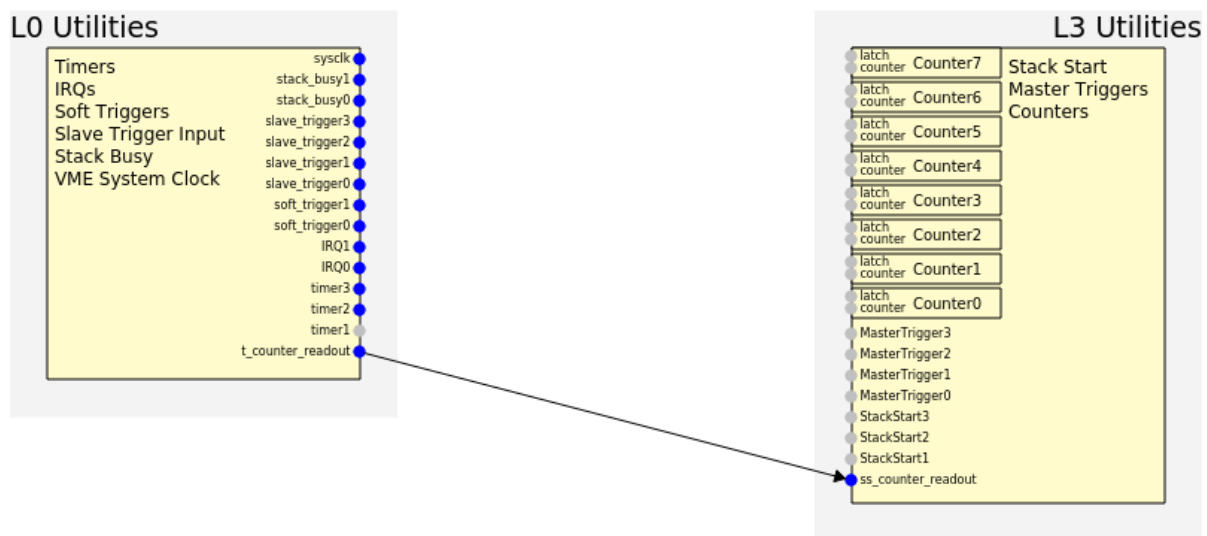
L0 Utilities

Timers
IRQs
Soft Triggers
Slave Trigger Input
Stack Busy
VME System Clock

sysclk
stack_busy1
stack_busy0
slave_trigger3
slave_trigger2
slave_trigger1
slave_trigger0
soft_trigger1
soft_trigger0
IRQ1
IRQ0
timer3
timer2
timer1
t_counter_readout

L3 Utilities

latch
counter
Counter7
latch
counter
Counter6
latch
counter
Counter5
latch
counter
Counter4
latch
counter
Counter3
latch
counter
Counter2
latch
counter
Counter1
latch
counter
Counter0

Stack Start
Master Triggers
Counters

MasterTrigger3
MasterTrigger2
MasterTrigger1
MasterTrigger0
StackStart3
StackStart2
StackStart1
ss_counter_readout